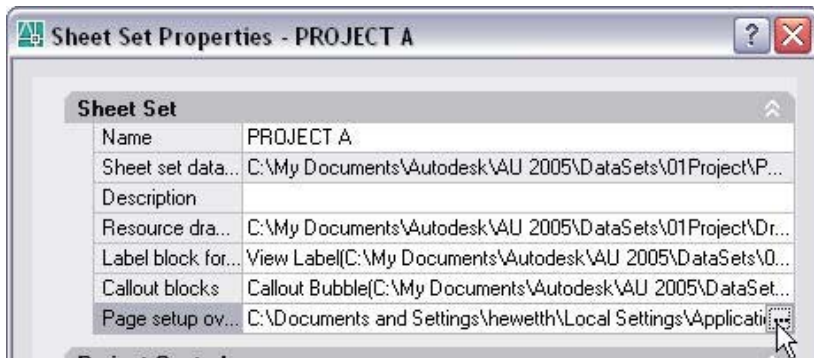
Sheet Set Properties - PROJECT A

Sheet Set

| | |
|---|---|
| Name | PROJECT A |
| Sheet set data... | C:\My Documents\Autodesk\AU 2005\DataSets\01Project\P... |
| Description | |
| Resource dra... | C:\My Documents\Autodesk\AU 2005\DataSets\01Project\Dr... |
| Label block for... | View Label(C:\My Documents\Autodesk\AU 2005\DataSets\0... |
| Callout blocks | Callout Bubble(C:\My Documents\Autodesk\AU 2005\DataSet... |
| Page setup ov... | C:\Documents and Settings\hewetth\Local Settings\Applicati ... |

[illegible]